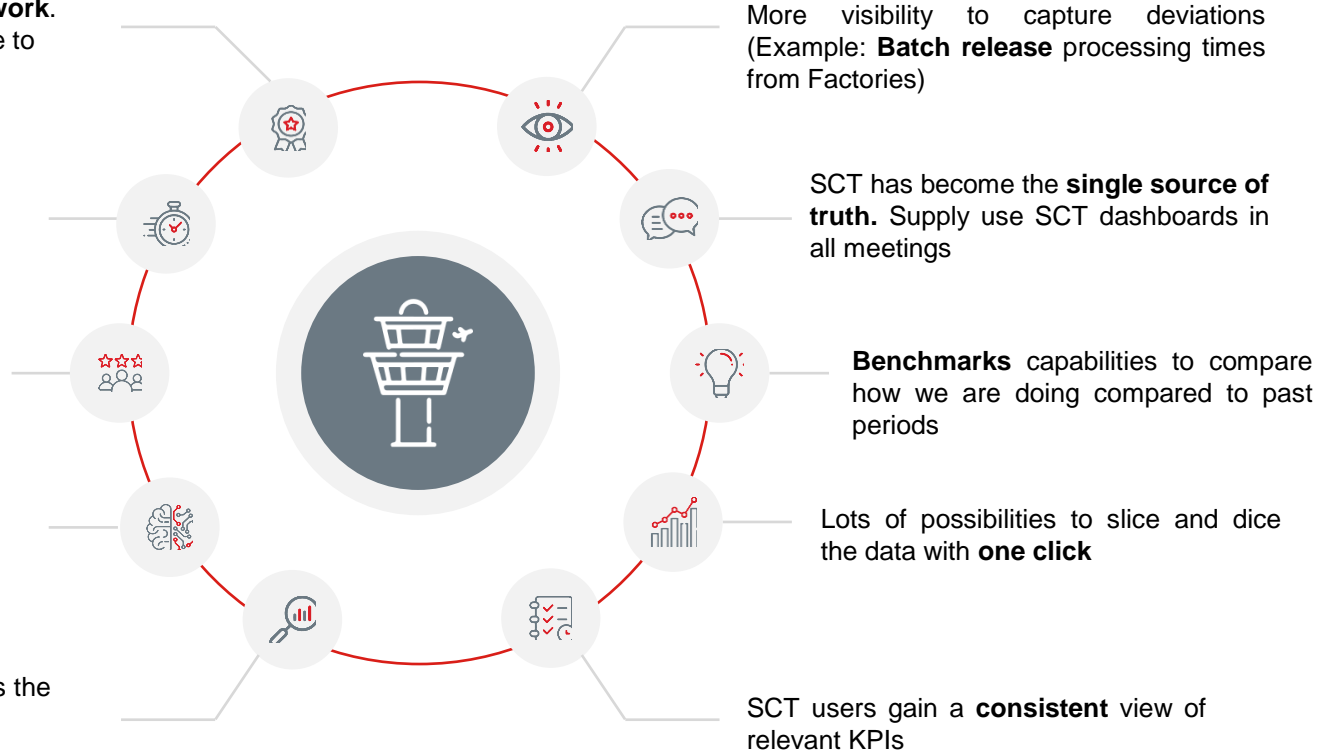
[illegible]work.
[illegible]e to

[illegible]s the

More visibility to capture deviations (Example: **Batch release** processing times from Factories)

SCT has become the **single source of truth.** Supply use SCT dashboards in all meetings

**Benchmarks** capabilities to compare how we are doing compared to past periods

Lots of possibilities to slice and dice the data with **one click**

SCT users gain a **consistent** view of relevant KPIs